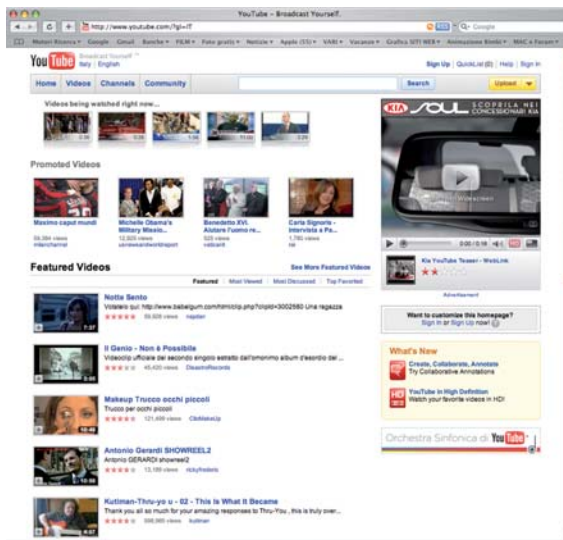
YouTube - Broadcast Yourself.

http://www.youtube.com/?gl=IT

Google

Molto Ricercati Google Gmail Banche FB.M Foto gratis Notizie Apple (55) VARI Vacanze Grafica SITI WEB Animazione Bimbi MAC a Forum

You Tube Broadcast Yourself Italy | English

Sign Up | QuickList (0) | Help | Sign In

Home Videos Channels Community

Search

Upload

Videos being watched right now...

Promoted Videos

Maximo caput mundi
59,384 views
milanchannel

Michelle Obama's Military Missio...
12,920 views
usnewsandworldreport

Benedetto XVI. Aiutare l'uomo re...
520 views
vaticanit

Carla Signoris - Intervista a Pa...
1,780 views
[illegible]

Featured Videos

See More Featured Videos

Featured | Most Viewed | Most Discussed | Top Favorited

Notte Sento
Votatelo qui: http://www.babelgum.com/htmlclip.php?clipId=3002680 Una ragazza
59,926 views napilen

Il Genio - Non è Possibile
Videoclip ufficiale del secondo singolo estratto dall'omonimo album d'esordio del...
45,420 views DisastroRecords

Makeup Trucco occhi piccoli
Trucco per occhi piccoli
121,499 views ClioMakeUp

Antonio Gerardi SHOWREEL2
Antonio GERARDI showreel2
13,189 views rickyfirebirds

Kutiman-Thru-you - 02 - This Is What It Become
Thank you all so much for your amazing responses to Thru-You , this is truly over...
308,985 views kutiman

KIA SOUL SCOPRILA NEI CONCESSIONARI KIA

0:00 / 0:16

Kia YouTube Teaser - WebLink

Advertisement

Want to customize this homepage?
Sign In or Sign Up now!

What's New

Create, Collaborate, Annotate
Try Collaborative Annotations

YouTube in High Definition
Watch your favorite videos in HD!

Orchestra Sinfonica di YouTube